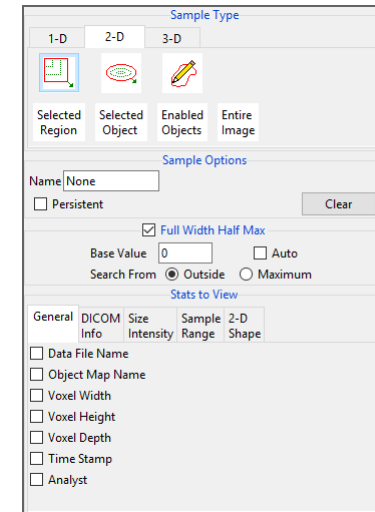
Sample Type

1-D
2-D
3-D

Selected Region
Selected Object
Enabled Objects
Entire Image

Sample Options

Name None

Persistent
Clear

Full Width Half Max

Base Value 0
Auto

Search From Outside Maximum

Stats to View

General
DICOM Info
Size Intensity
Sample Range
2-D Shape

Data File Name
Object Map Name
Voxel Width
Voxel Height
Voxel Depth
Time Stamp
Analyst